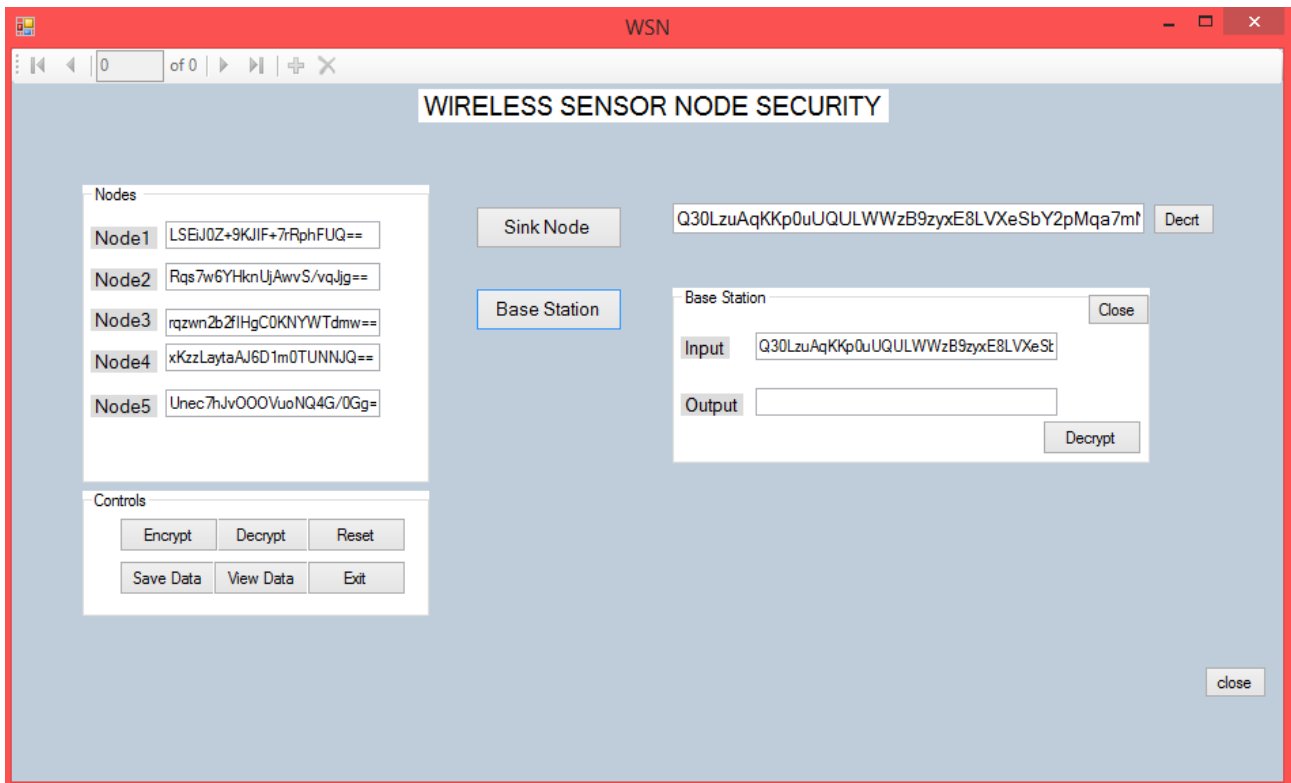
WSN

0 of 0

WIRELESS SENSOR NODE SECURITY

Nodes

Node1 LSEiJ0Z+9KJIF+7rRphFUQ==

Node2 Rqs7w6YHknUjAwvS/vqJjg==

Node3 rqzwn2b2fIHgC0KNYWTdmw==

Node4 xKzzLaytaAJ6D1m0TUNNJQ==

Node5 Unec7hJvOOOVuoNQ4G/0Gg=

Sink Node

Base Station

Q30LzuAqKKp0uUQULWWzB9zyxE8LVXeSbY2pMqa7m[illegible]

Decrt

Base Station

Close

Input Q30LzuAqKKp0uUQULWWzB9zyxE8LVXeSt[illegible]

Output

Decrypt

Controls

Encrypt Decrypt Reset

Save Data View Data Exit

close